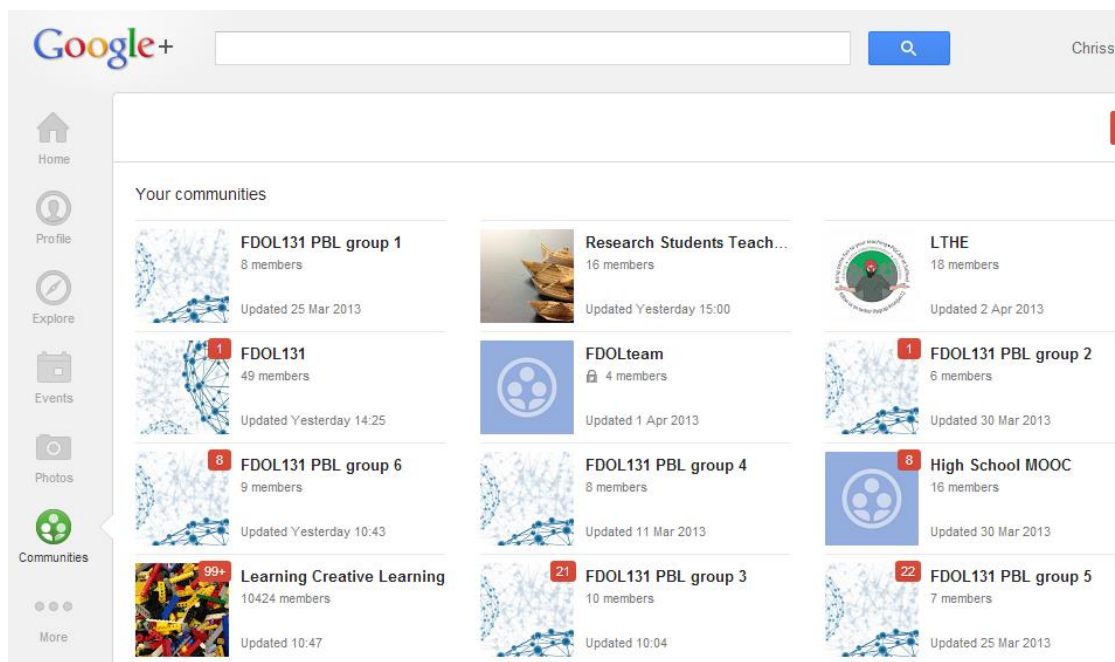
Google+

Chriss

Home

Profile

Explore

Events

Photos

Communities

More

Your communities

FDOL131 PBL group 1
8 members
Updated 25 Mar 2013

Research Students Teach...
16 members
Updated Yesterday 15:00

LTHE
18 members
Updated 2 Apr 2013

1
FDOL131
49 members
Updated Yesterday 14:25

FDOLteam
4 members
Updated 1 Apr 2013

1
FDOL131 PBL group 2
6 members
Updated 30 Mar 2013

8
FDOL131 PBL group 6
9 members
Updated Yesterday 10:43

FDOL131 PBL group 4
8 members
Updated 11 Mar 2013

8
High School MOOC
16 members
Updated 30 Mar 2013

99+
Learning Creative Learning
10424 members
Updated 10:47

21
FDOL131 PBL group 3
10 members
Updated 10:04

22
FDOL131 PBL group 5
7 members
Updated 25 Mar 2013